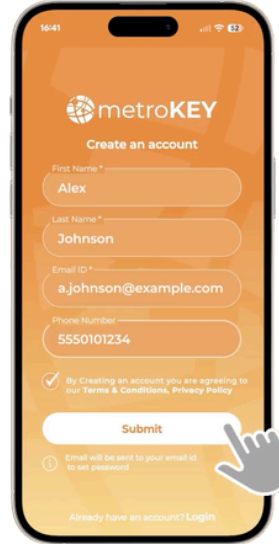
16:41

52

metroKEY

Create an account

First Name *
Alex

Last Name *
Johnson

Email ID *
a.johnson@example.com

Phone Number
5550101234

By Creating an account you are agreeing to our Terms & Conditions, Privacy Policy

Submit

Email will be sent to your email id to set password

Already have an account? Login